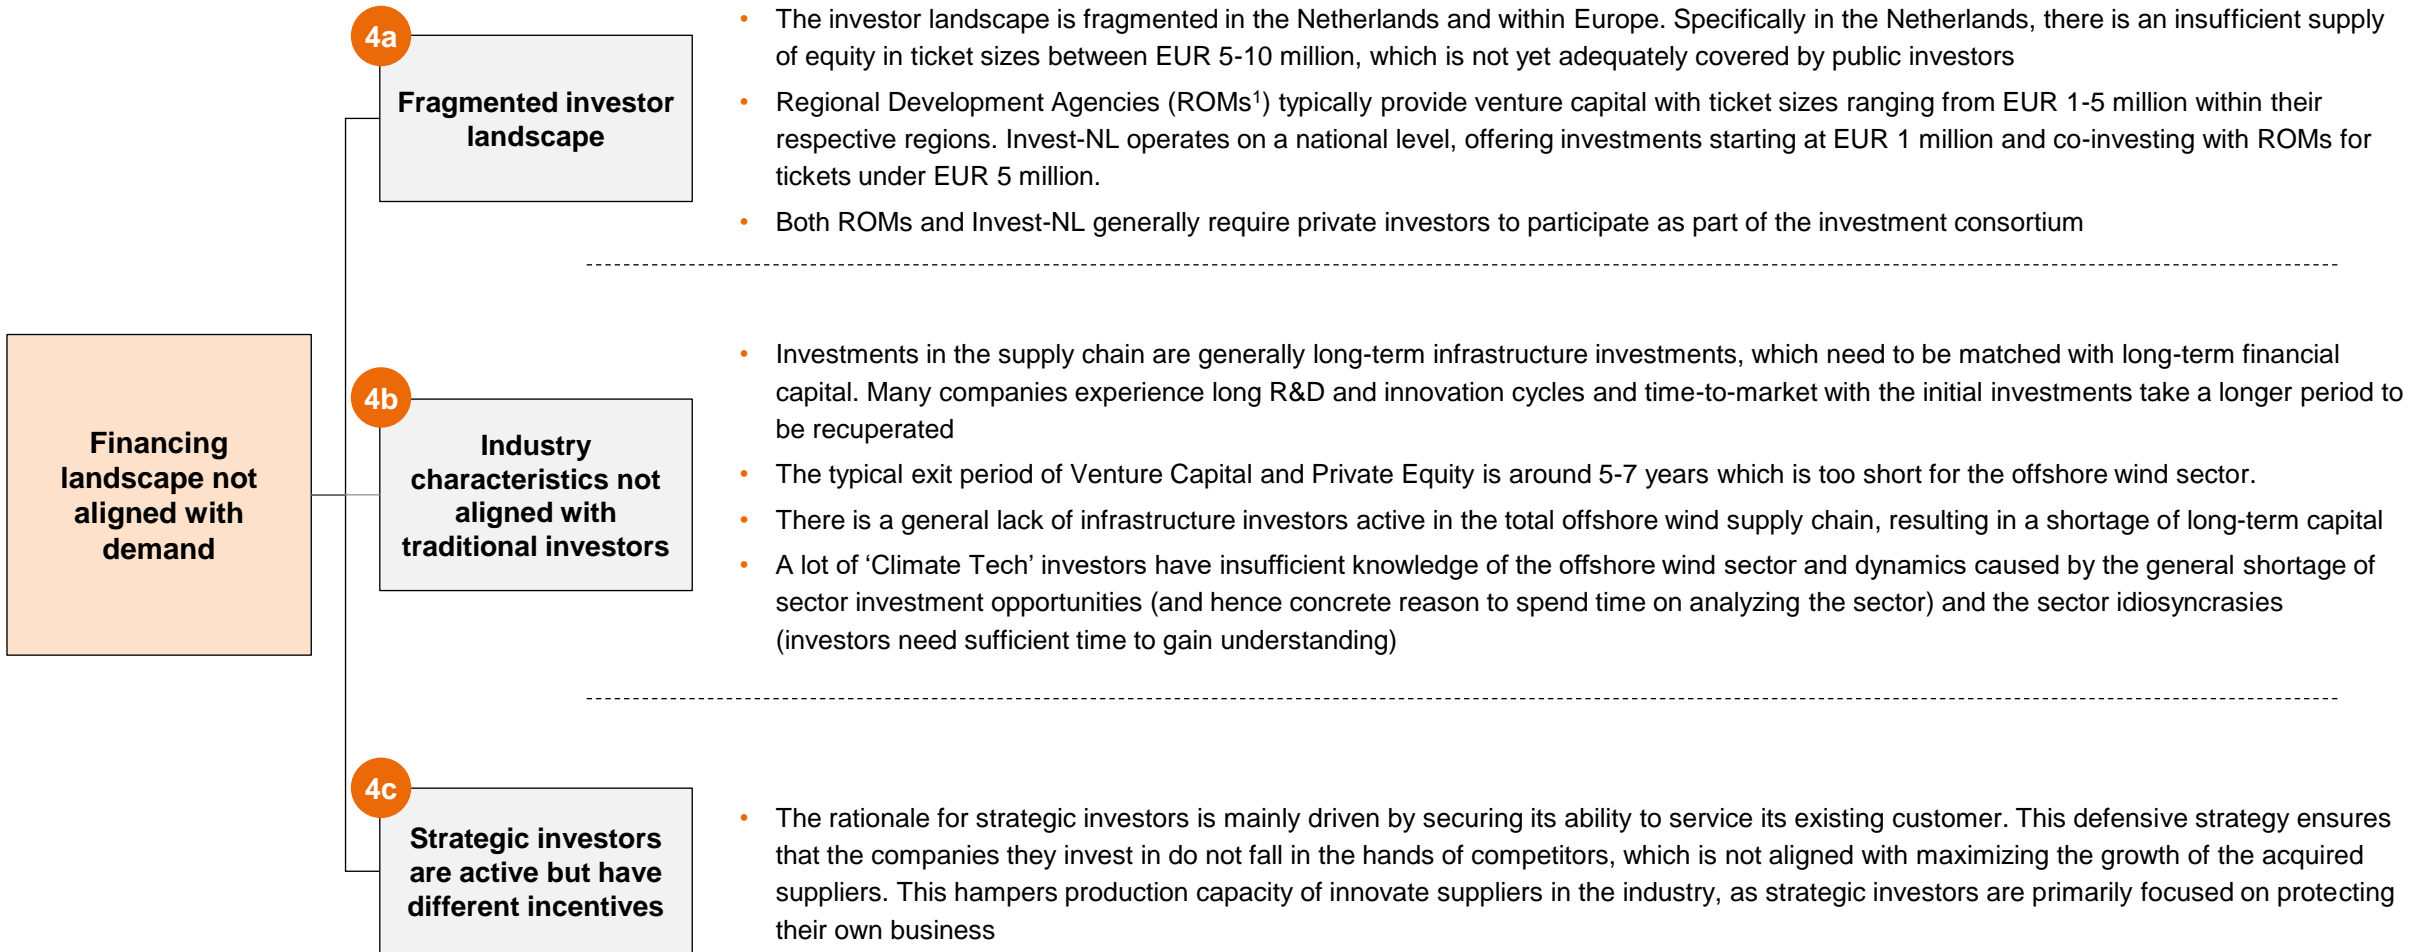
Financing landscape not aligned with demand

4a

Fragmented investor landscape

• The investor landscape is fragmented in the Netherlands and within Europe. Specifically in the Netherlands, there is an insufficient supply of equity in ticket sizes between EUR 5-10 million, which is not yet adequately covered by public investors

• Regional Development Agencies (ROMs$^1$) typically provide venture capital with ticket sizes ranging from EUR 1-5 million within their respective regions. Invest-NL operates on a national level, offering investments starting at EUR 1 million and co-investing with ROMs for tickets under EUR 5 million.

• Both ROMs and Invest-NL generally require private investors to participate as part of the investment consortium

4b

Industry characteristics not aligned with traditional investors

• Investments in the supply chain are generally long-term infrastructure investments, which need to be matched with long-term financial capital. Many companies experience long R&D and innovation cycles and time-to-market with the initial investments take a longer period to be recuperated

• The typical exit period of Venture Capital and Private Equity is around 5-7 years which is too short for the offshore wind sector.

• There is a general lack of infrastructure investors active in the total offshore wind supply chain, resulting in a shortage of long-term capital

• A lot of ‘Climate Tech’ investors have insufficient knowledge of the offshore wind sector and dynamics caused by the general shortage of sector investment opportunities (and hence concrete reason to spend time on analyzing the sector) and the sector idiosyncrasies (investors need sufficient time to gain understanding)

4c

Strategic investors are active but have different incentives

• The rationale for strategic investors is mainly driven by securing its ability to service its existing customer. This defensive strategy ensures that the companies they invest in do not fall in the hands of competitors, which is not aligned with maximizing the growth of the acquired suppliers. This hampers production capacity of innovate suppliers in the industry, as strategic investors are primarily focused on protecting their own business